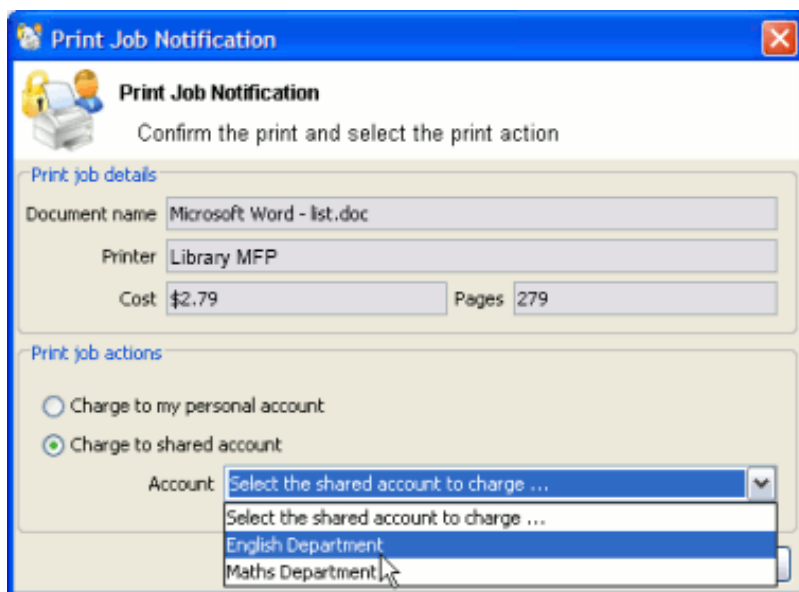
Print Job Notification

Print Job Notification

Confirm the print and select the print action

Print job details

Document name Microsoft Word - list.doc

Printer Library MFP

Cost $2.79

Pages 279

Print job actions

Charge to my personal account

Charge to shared account

Account Select the shared account to charge ...

Select the shared account to charge ...

English Department

Maths Department